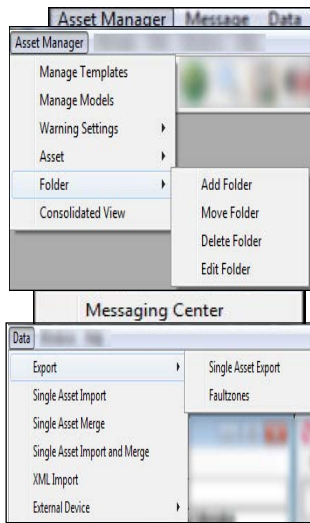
Asset Manager | Message Data

Asset Manager

Manage Templates
Manage Models
Warning Settings
Asset
Folder
Consolidated View

Add Folder
Move Folder
Delete Folder
Edit Folder

Messaging Center

Data

Export
Single Asset Import
Single Asset Merge
Single Asset Import and Merge
XML Import
External Device

Single Asset Export
Faultzones